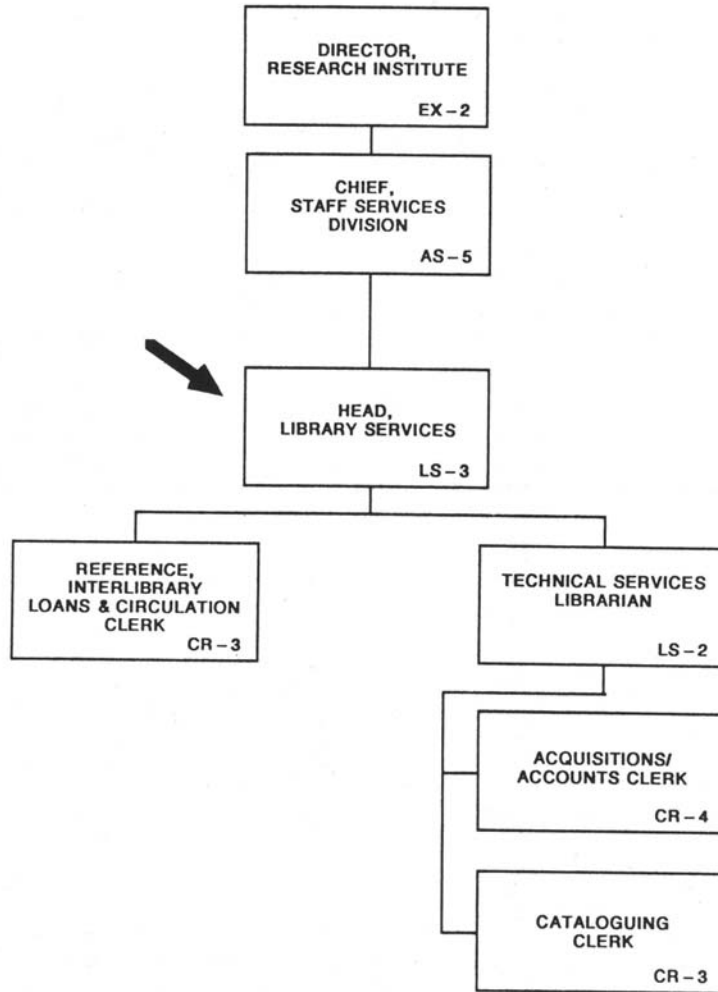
DIRECTOR, RESEARCH INSTITUTE
EX – 2

CHIEF, STAFF SERVICES DIVISION
AS – 5

HEAD, LIBRARY SERVICES
LS – 3

REFERENCE, INTERLIBRARY LOANS & CIRCULATION CLERK
CR – 3

TECHNICAL SERVICES LIBRARIAN
LS – 2

ACQUISITIONS/ ACCOUNTS CLERK
CR – 4

CATALOGUING CLERK
CR – 3